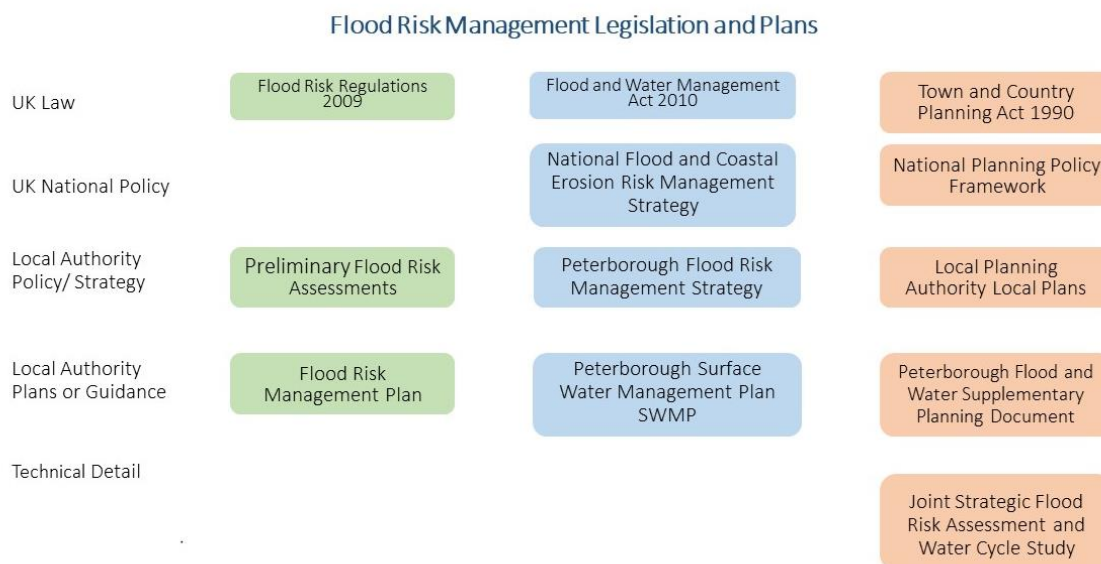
Flood Risk Management Legislation and Plans

UK Law

Flood Risk Regulations 2009

Flood and Water Management Act 2010

Town and Country Planning Act 1990

UK National Policy

National Flood and Coastal Erosion Risk Management Strategy

National Planning Policy Framework

Local Authority Policy/ Strategy

Preliminary Flood Risk Assessments

Peterborough Flood Risk Management Strategy

Local Planning Authority Local Plans

Local Authority Plans or Guidance

Flood Risk Management Plan

Peterborough Surface Water Management Plan SWMP

Peterborough Flood and Water Supplementary Planning Document

Technical Detail

Joint Strategic Flood Risk Assessment and Water Cycle Study